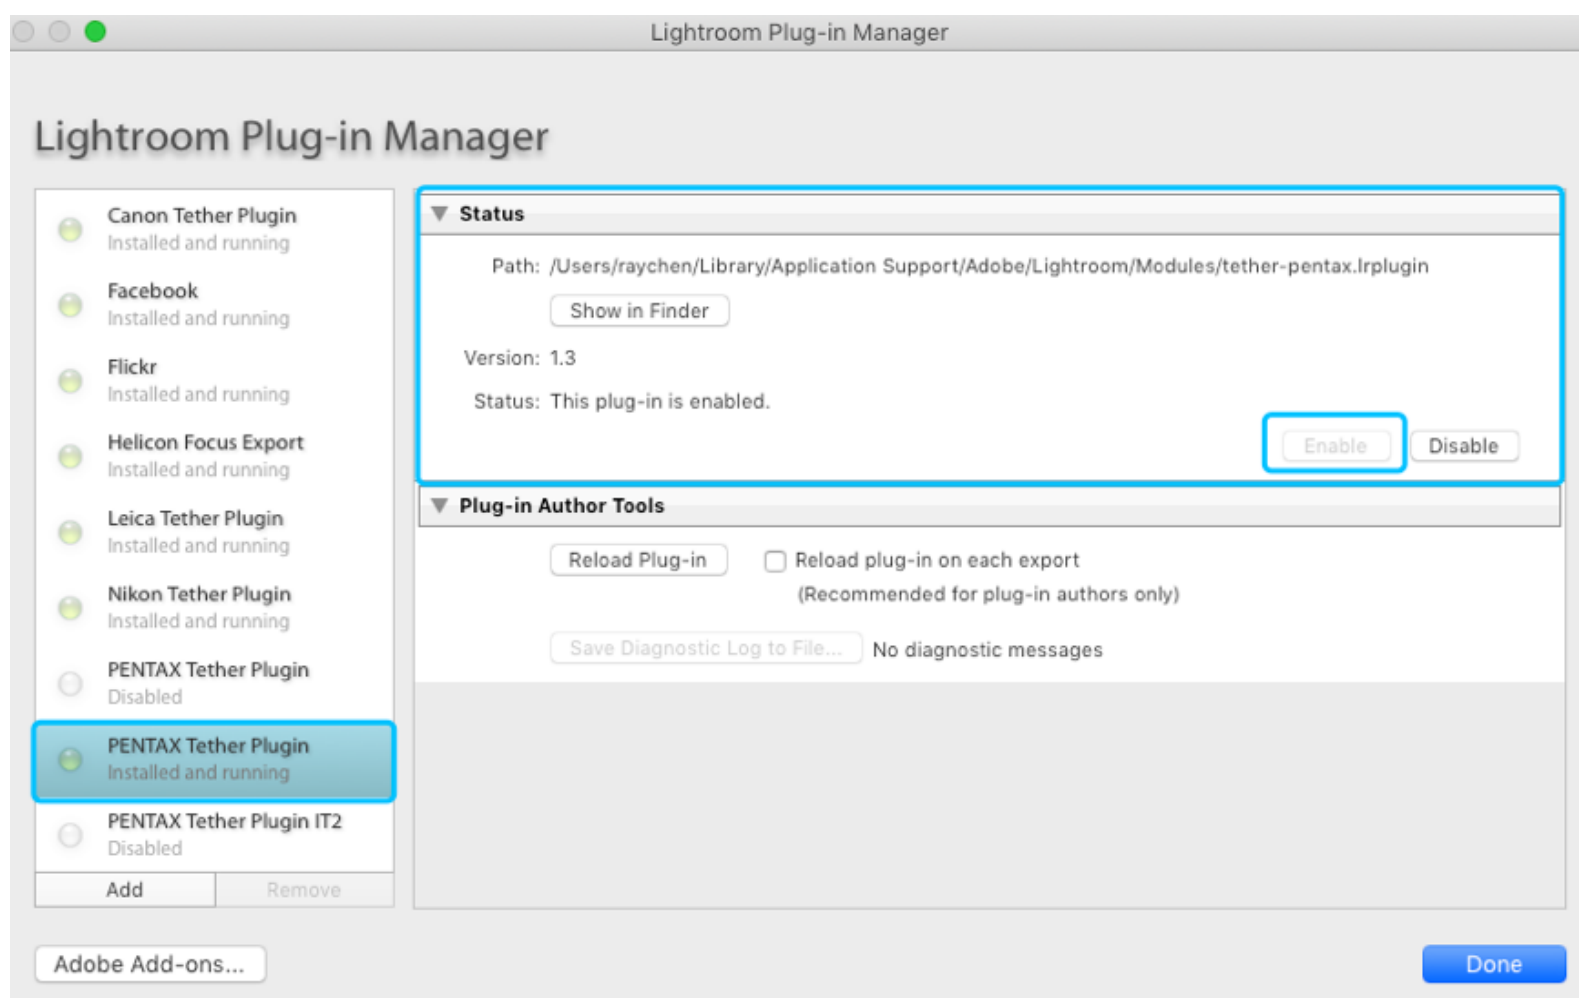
Lightroom Plug-in Manager

Lightroom Plug-in Manager

Canon Tether Plugin
Installed and running

Facebook
Installed and running

Flickr
Installed and running

Helicon Focus Export
Installed and running

Leica Tether Plugin
Installed and running

Nikon Tether Plugin
Installed and running

PENTAX Tether Plugin
Disabled

PENTAX Tether Plugin
Installed and running

PENTAX Tether Plugin IT2
Disabled

Add
Remove

Status

Path: /Users/raychen/Library/Application Support/Adobe/Lightroom/Modules/tether-pentax.lrplugin

Show in Finder

Version: 1.3

Status: This plug-in is enabled.

Enable
Disable

Plug-in Author Tools

Reload Plug-in
Reload plug-in on each export
(Recommended for plug-in authors only)

Save Diagnostic Log to File...
No diagnostic messages

Adobe Add-ons...

Done